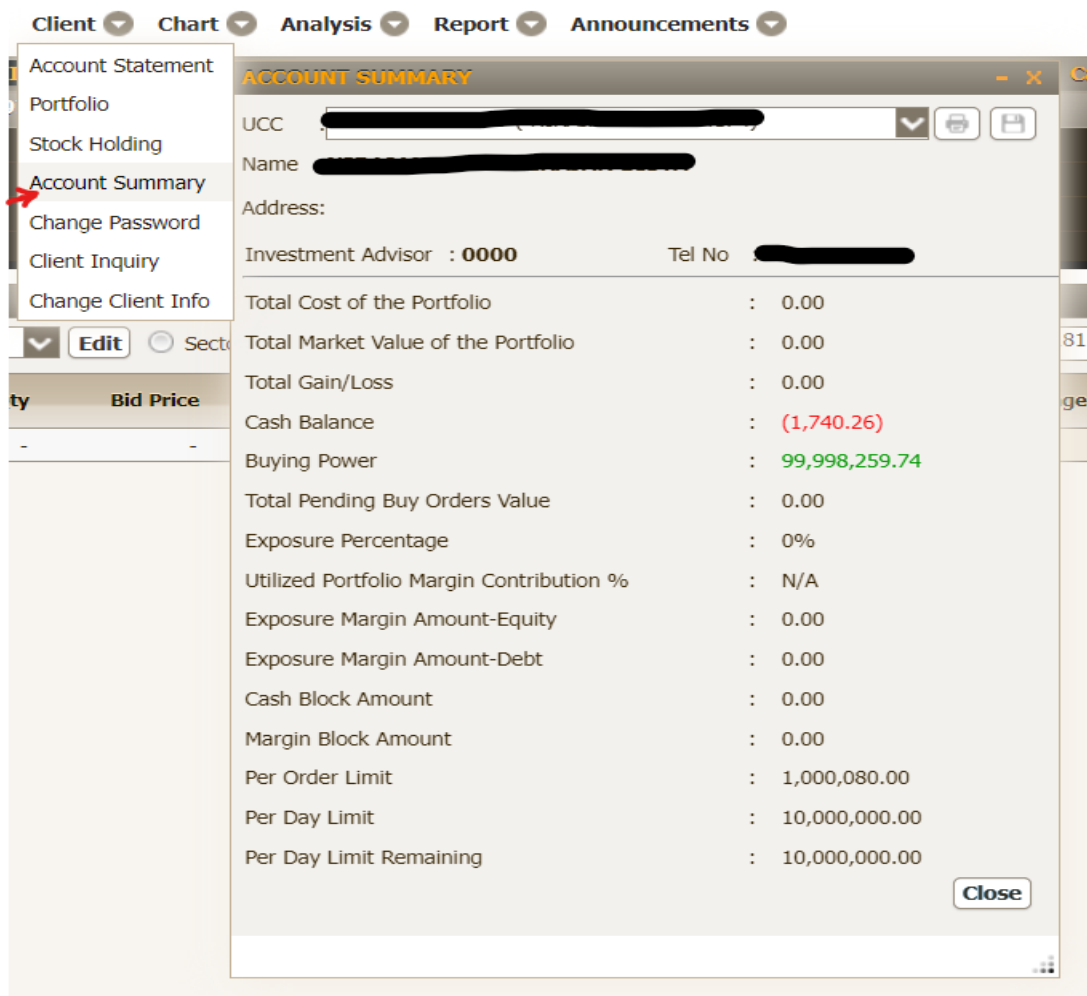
Client Chart Analysis Report Announcements

Account Statement
Portfolio
Stock Holding
Account Summary
Change Password
Client Inquiry
Change Client Info

Edit Secto

ty Bid Price

- -

ACCOUNT SUMMARY

UCC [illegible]

Name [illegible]

Address:

Investment Advisor : 0000 Tel No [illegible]

Total Cost of the Portfolio : 0.00
Total Market Value of the Portfolio : 0.00
Total Gain/Loss : 0.00
Cash Balance : (1,740.26)
Buying Power : 99,998,259.74
Total Pending Buy Orders Value : 0.00
Exposure Percentage : 0%
Utilized Portfolio Margin Contribution % : N/A
Exposure Margin Amount-Equity : 0.00
Exposure Margin Amount-Debt : 0.00
Cash Block Amount : 0.00
Margin Block Amount : 0.00
Per Order Limit : 1,000,080.00
Per Day Limit : 10,000,000.00
Per Day Limit Remaining : 10,000,000.00

Close

81
ge